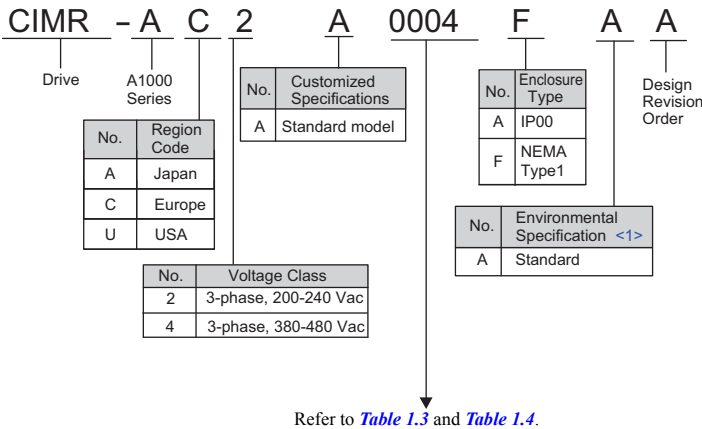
CIMR - A C 2 A 0004 F A A

Drive

A1000 Series

| No. | Region Code |
|---|---|
| A | Japan |
| C | Europe |
| U | USA |

| No. | Customized Specifications |
|---|---|
| A | Standard model |

| No. | Voltage Class |
|---|---|
| 2 | 3-phase, 200-240 Vac |
| 4 | 3-phase, 380-480 Vac |

| No. | Enclosure Type |
|---|---|
| A | IP00 |
| F | NEMA Type1 |

Design Revision Order

| No. | Environmental Specification <1> |
|---|---|
| A | Standard |

Refer to *Table 1.3* and *Table 1.4*.